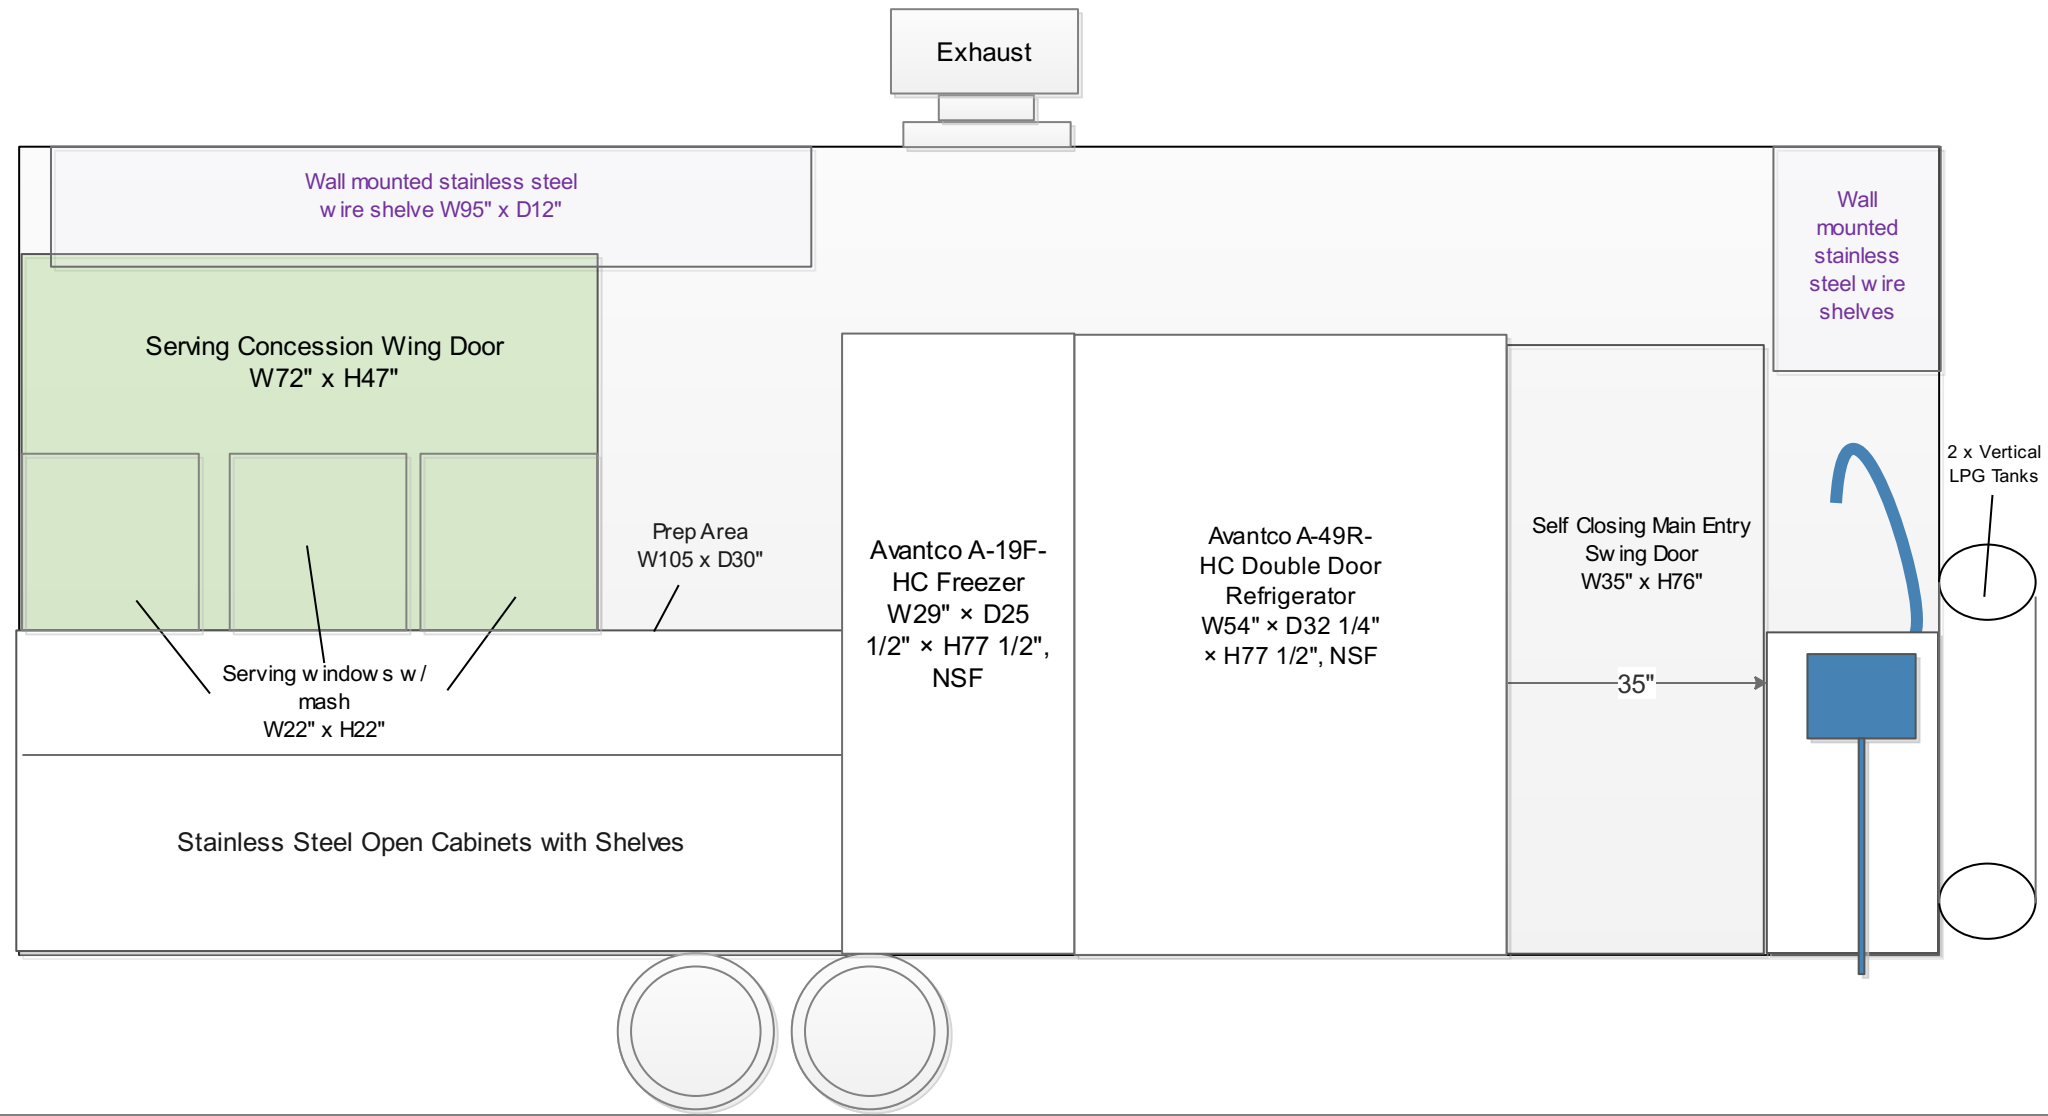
Exhaust

Wall mounted stainless steel wire shelve W95" x D12"

Wall mounted stainless steel wire shelves

Serving Concession Wing Door W72" x H47"

Prep Area W105 x D30"

Avantco A-19F-HC Freezer W29" × D25 1/2" × H77 1/2", NSF

Avantco A-49R-HC Double Door Refrigerator W54" × D32 1/4" × H77 1/2", NSF

Self Closing Main Entry Swing Door W35" x H76"

2 x Vertical LPG Tanks

35"

Serving windows w/ mash W22" x H22"

Stainless Steel Open Cabinets with Shelves